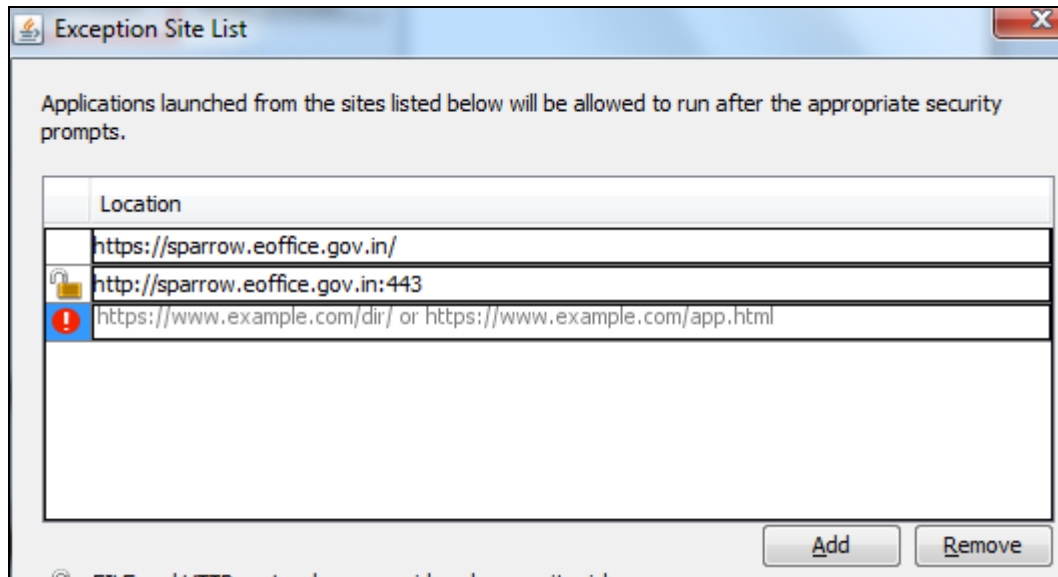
Exception Site List

Applications launched from the sites listed below will be allowed to run after the appropriate security prompts.

| | Location |
|---|---|
| | https://sparrow.eoffice.gov.in/ |
| | http://sparrow.eoffice.gov.in:443 |
| | https://www.example.com/dir/ or https://www.example.com/app.html |

Add Remove

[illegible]